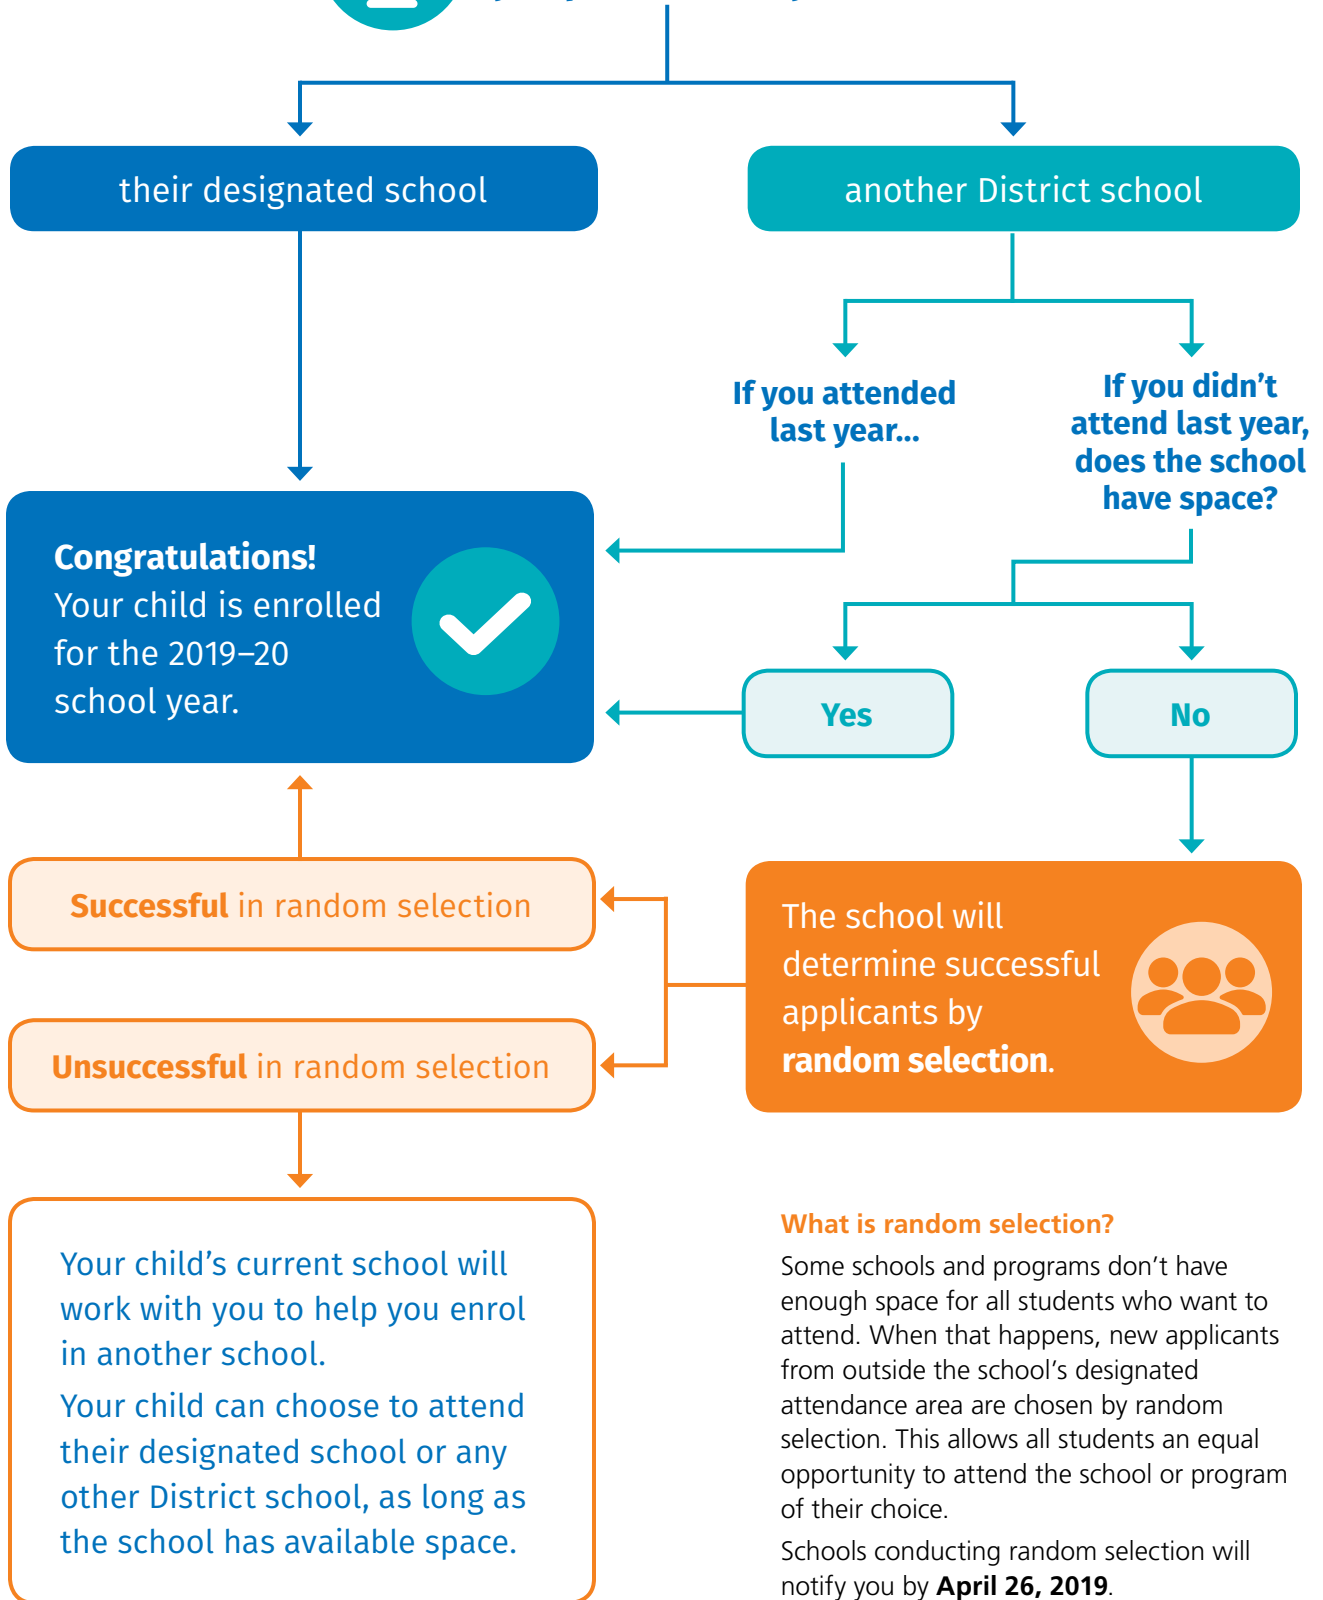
their designated school

another District school

If you attended last year...

If you didn't attend last year, does the school have space?

Congratulations!
Your child is enrolled for the 2019–20 school year.

Yes

No

Successful in random selection

Unsuccessful in random selection

The school will determine successful applicants by random selection.

Your child's current school will work with you to help you enrol in another school.

Your child can choose to attend their designated school or any other District school, as long as the school has available space.

What is random selection?

Some schools and programs don't have enough space for all students who want to attend. When that happens, new applicants from outside the school's designated attendance area are chosen by random selection. This allows all students an equal opportunity to attend the school or program of their choice.

Schools conducting random selection will notify you by April 26, 2019.